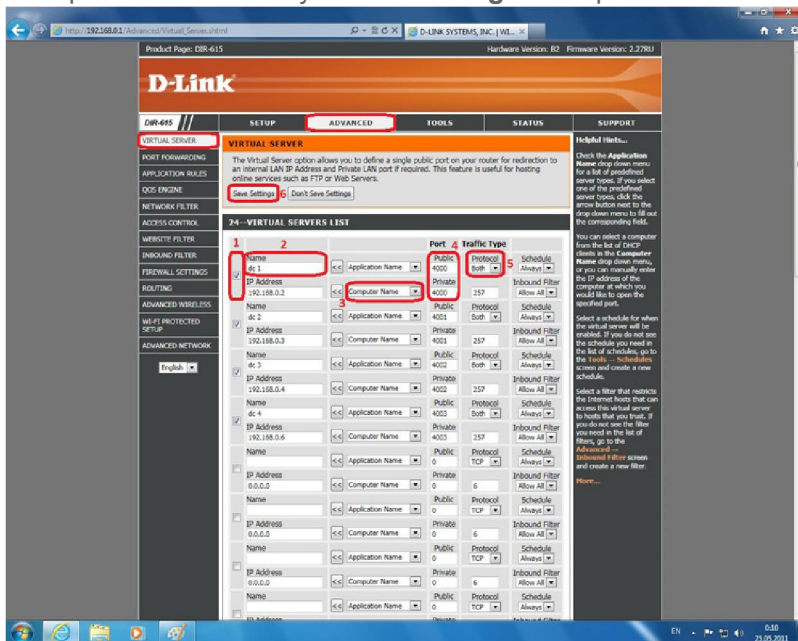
http://192.168.0.1/Advanced/Virtual_Server.shtml

D-LINK SYSTEMS, INC. | WI...

Product Page: DIR-615

Hardware Version: B2 Firmware Version: 2.27RU

D-Link

DIR-615

SETUP

ADVANCED

TOOLS

STATUS

SUPPORT

VIRTUAL SERVER

PORT FORWARDING

APPLICATION RULES

QOS ENGINE

NETWORK FILTER

ACCESS CONTROL

WEBSITE FILTER

INBOUND FILTER

FIREWALL SETTINGS

ROUTING

ADVANCED WIRELESS

WI-FI PROTECTED SETUP

ADVANCED NETWORK

English

VIRTUAL SERVER

The Virtual Server option allows you to define a single public port on your router for redirection to an internal LAN IP Address and Private LAN port if required. This feature is useful for hosting online services such as FTP or Web Servers.

Save Settings 6 Don't Save Settings

24 -- VIRTUAL SERVERS LIST

1 2 3 4 5

| | | | Port | Traffic Type | |
|---|---|---|---|---|---|
| | Name dc 1 | << Application Name | Public 4000 | Protocol Both | Schedule Always |
| | IP Address 192.168.0.2 | << Computer Name | Private 4000 | 257 | Inbound Filter Allow All |
| | Name dc 2 | << Application Name | Public 4001 | Protocol Both | Schedule Always |
| | IP Address 192.168.0.3 | << Computer Name | Private 4001 | 257 | Inbound Filter Allow All |
| | Name dc 3 | << Application Name | Public 4002 | Protocol Both | Schedule Always |
| | IP Address 192.168.0.4 | << Computer Name | Private 4002 | 257 | Inbound Filter Allow All |
| | Name dc 4 | << Application Name | Public 4003 | Protocol Both | Schedule Always |
| | IP Address 192.168.0.6 | << Computer Name | Private 4003 | 257 | Inbound Filter Allow All |
| | Name | << Application Name | Public 0 | Protocol TCP | Schedule Always |
| | IP Address 0.0.0.0 | << Computer Name | Private 0 | 6 | Inbound Filter Allow All |
| | Name | << Application Name | Public 0 | Protocol TCP | Schedule Always |
| | IP Address 0.0.0.0 | << Computer Name | Private 0 | 6 | Inbound Filter Allow All |
| | Name | << Application Name | Public 0 | Protocol TCP | Schedule Always |
| | IP Address 0.0.0.0 | << Computer Name | Private 0 | 6 | Inbound Filter Allow All |
| | Name | << Application Name | Public 0 | Protocol TCP | Schedule Always |

Helpful Hints...

Check the Application Name drop down menu for a list of predefined server types. If you select one of the predefined server types, click the arrow button next to the drop down menu to fill out the corresponding field.

You can select a computer from the list of DHCP clients in the Computer Name drop down menu, or you can manually enter the IP address of the computer at which you would like to open the specified port.

Select a schedule for when the virtual server will be enabled. If you do not see the schedule you need in the list of schedules, go to the Tools -> Schedules screen and create a new schedule.

Select a filter that restricts the Internet hosts that can access this virtual server to hosts that you trust. If you do not see the filter you need in the list of filters, go to the Advanced -> Inbound Filter screen and create a new filter.

More...

EN 0:10 25.05.2011